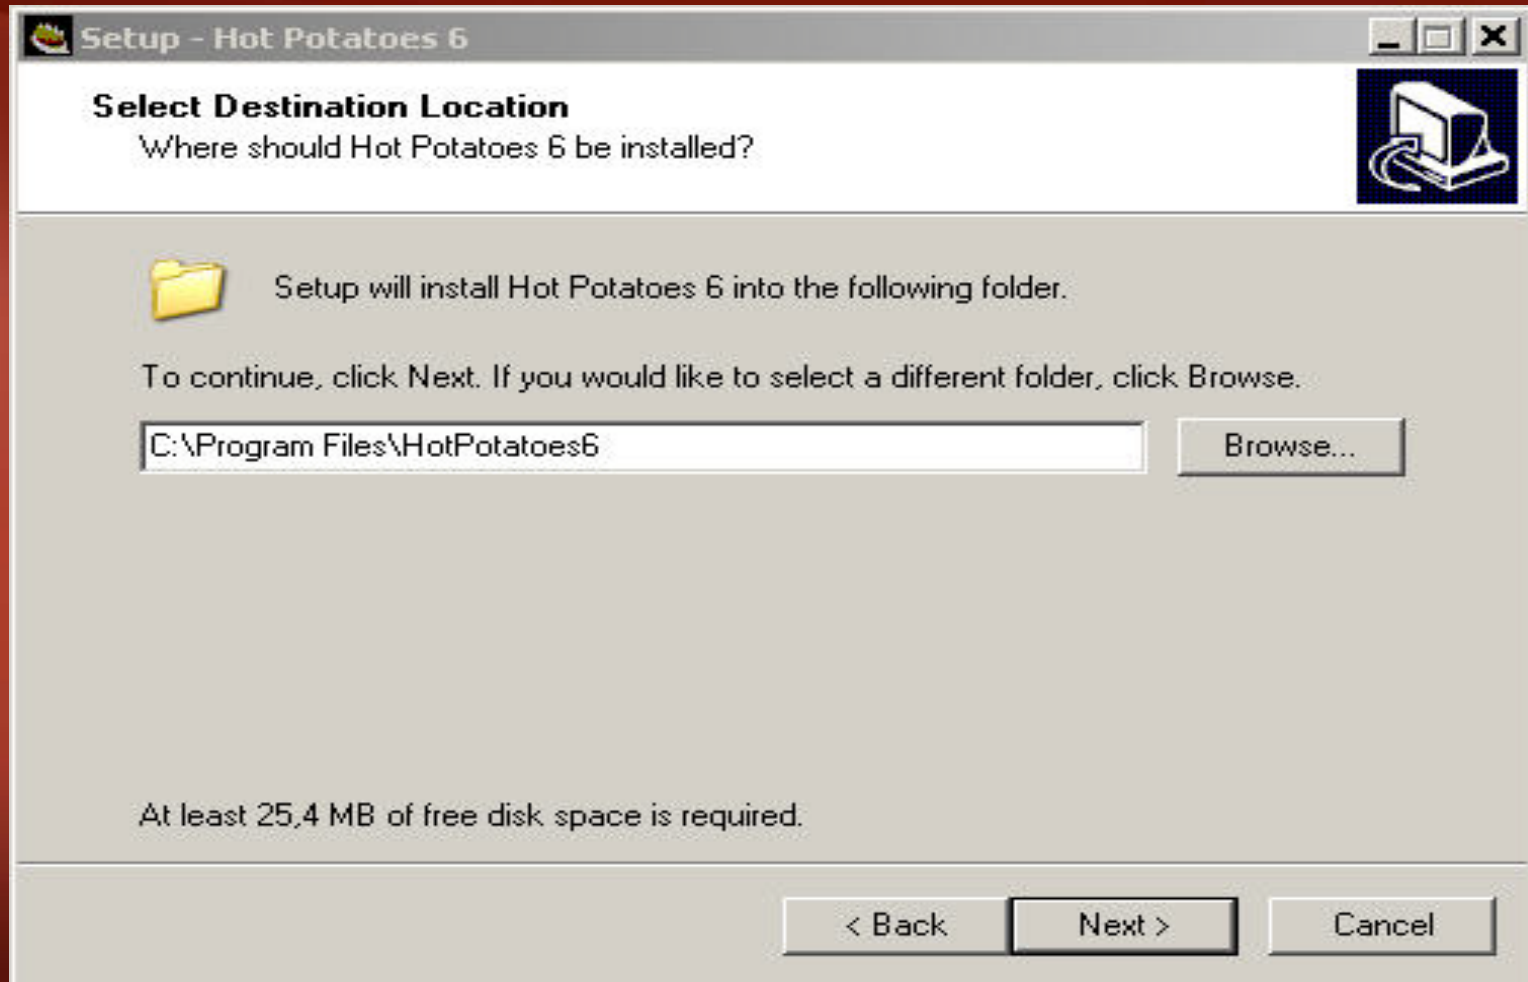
Setup - Hot Potatoes 6

Select Destination Location
Where should Hot Potatoes 6 be installed?

Setup will install Hot Potatoes 6 into the following folder.

To continue, click Next. If you would like to select a different folder, click Browse.

C:\Program Files\HotPotatoes6

Browse...

At least 25,4 MB of free disk space is required.

< Back
Next >
Cancel